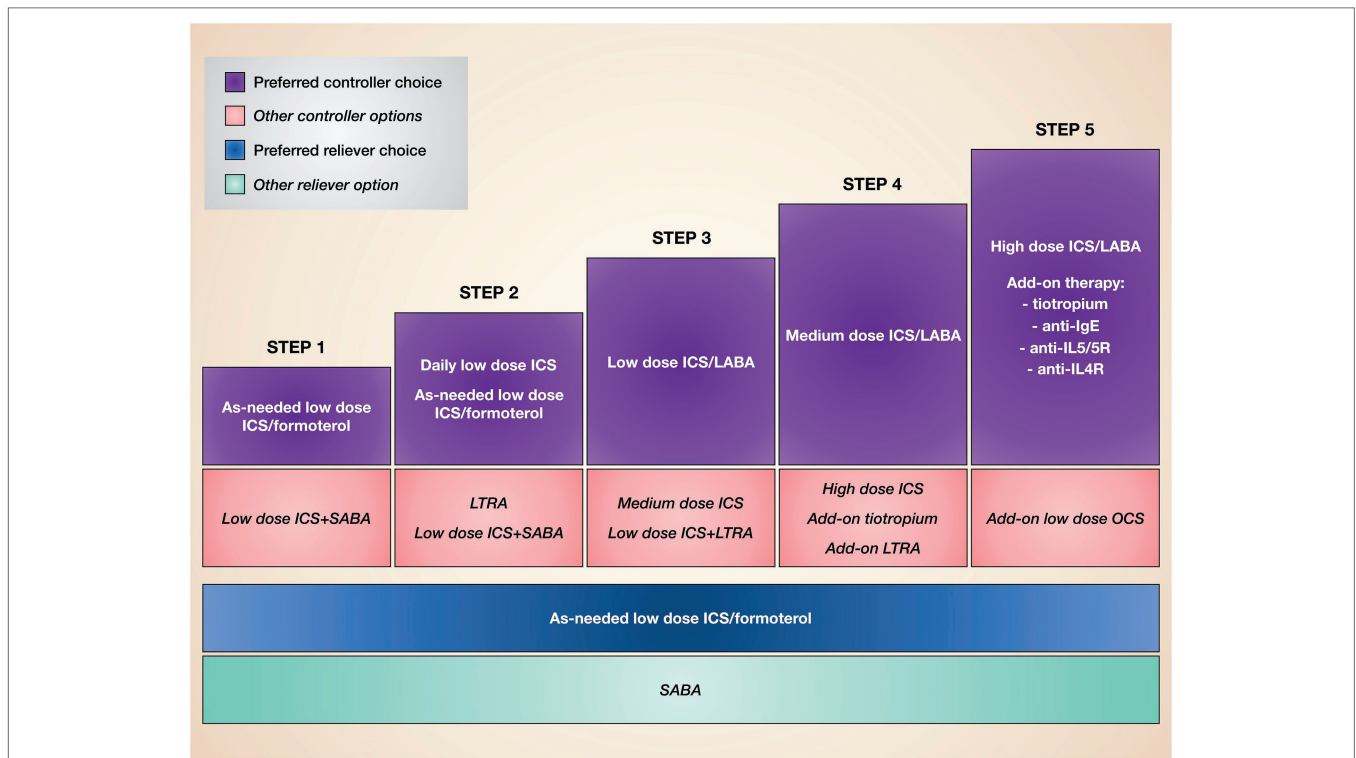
Preferred controller choice
Other controller options
Preferred reliever choice
Other reliever option

STEP 1
As-needed low dose ICS/formoterol

STEP 2
Daily low dose ICS
As-needed low dose ICS/formoterol

STEP 3
Low dose ICS/LABA

STEP 4
Medium dose ICS/LABA

STEP 5
High dose ICS/LABA
Add-on therapy:
- tiotropium
- anti-IgE
- anti-IL5/5R
- anti-IL4R

Low dose ICS+SABA

LTRA
Low dose ICS+SABA

Medium dose ICS
Low dose ICS+LTRA

High dose ICS
Add-on tiotropium
Add-on LTRA

Add-on low dose OCS

As-needed low dose ICS/formoterol

SABA